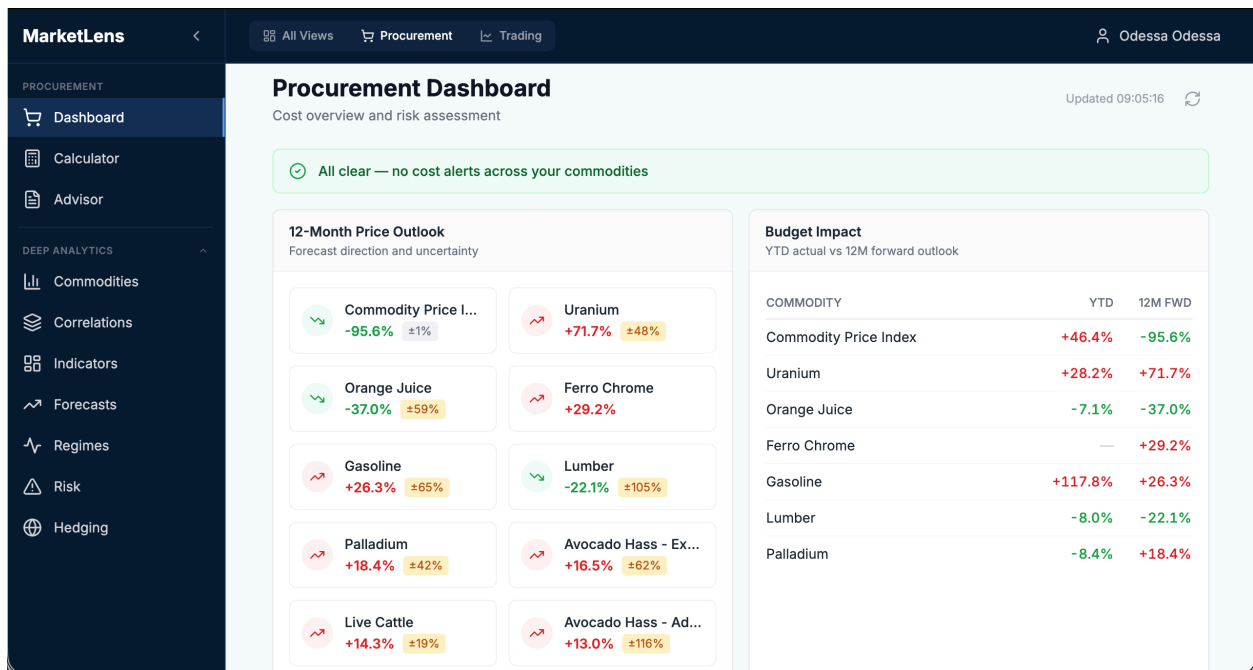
MarketLens

PROCUREMENT
Dashboard
Calculator
Advisor

DEEP ANALYTICS
Commodities
Correlations
Indicators
Forecasts
Regimes
Risk
Hedging

All Views
Procurement
Trading

Odessa Odessa

Procurement Dashboard
Cost overview and risk assessment

Updated 09:05:16

All clear — no cost alerts across your commodities

12-Month Price Outlook
Forecast direction and uncertainty

Commodity Price I...
-95.6% ±1%

Uranium
+71.7% ±48%

Orange Juice
-37.0% ±59%

Ferro Chrome
+29.2%

Gasoline
+26.3% ±65%

Lumber
-22.1% ±105%

Palladium
+18.4% ±42%

Avocado Hass - Ex...
+16.5% ±62%

Live Cattle
+14.3% ±19%

Avocado Hass - Ad...
+13.0% ±116%

Budget Impact
YTD actual vs 12M forward outlook

| COMMODITY | YTD | 12M FWD |
|---|---|---|
| Commodity Price Index | +46.4% | -95.6% |
| Uranium | +28.2% | +71.7% |
| Orange Juice | -7.1% | -37.0% |
| Ferro Chrome | — | +29.2% |
| Gasoline | +117.8% | +26.3% |
| Lumber | -8.0% | -22.1% |
| Palladium | -8.4% | +18.4% |